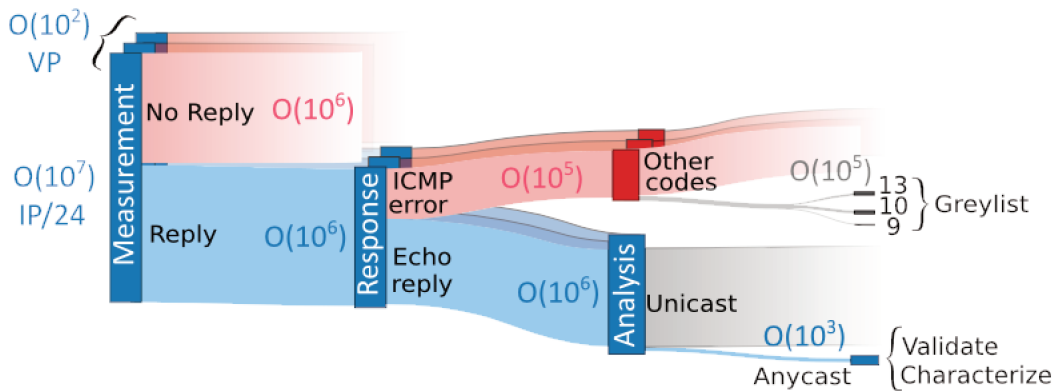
O($10^2$)
VP

Measurement

No Reply
O($10^6$)

O($10^7$)
IP/24

Reply
O($10^6$)

Response

ICMP error
O($10^5$)

Echo reply

Other codes

O($10^5$)
13
10
9
Greylist

Analysis
O($10^6$)

Unicast

O($10^3$)
Anycast
Validate
Characterize